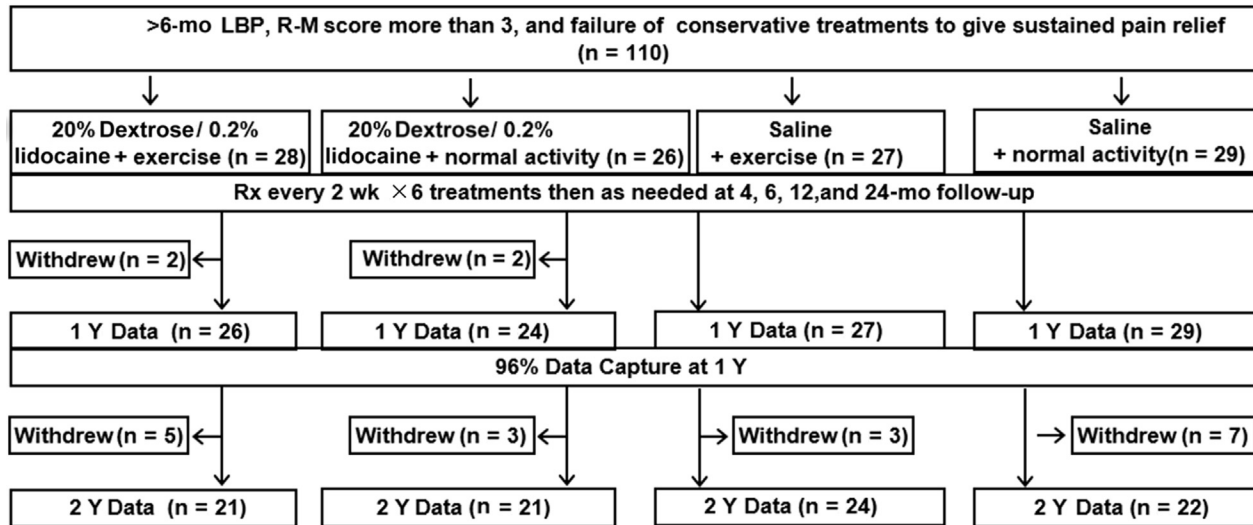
>6-mo LBP, R-M score more than 3, and failure of conservative treatments to give sustained pain relief (n = 110)

20% Dextrose/ 0.2% lidocaine + exercise (n = 28)

20% Dextrose/ 0.2% lidocaine + normal activity (n = 26)

Saline + exercise (n = 27)

Saline + normal activity(n = 29)

Rx every 2 wk $\times$6 treatments then as needed at 4, 6, 12,and 24-mo follow-up

Withdrew (n = 2)

Withdrew (n = 2)

1 Y Data (n = 26)

1 Y Data (n = 24)

1 Y Data (n = 27)

1 Y Data (n = 29)

96% Data Capture at 1 Y

Withdrew (n = 5)

Withdrew (n = 3)

Withdrew (n = 3)

Withdrew (n = 7)

2 Y Data (n = 21)

2 Y Data (n = 21)

2 Y Data (n = 24)

2 Y Data (n = 22)